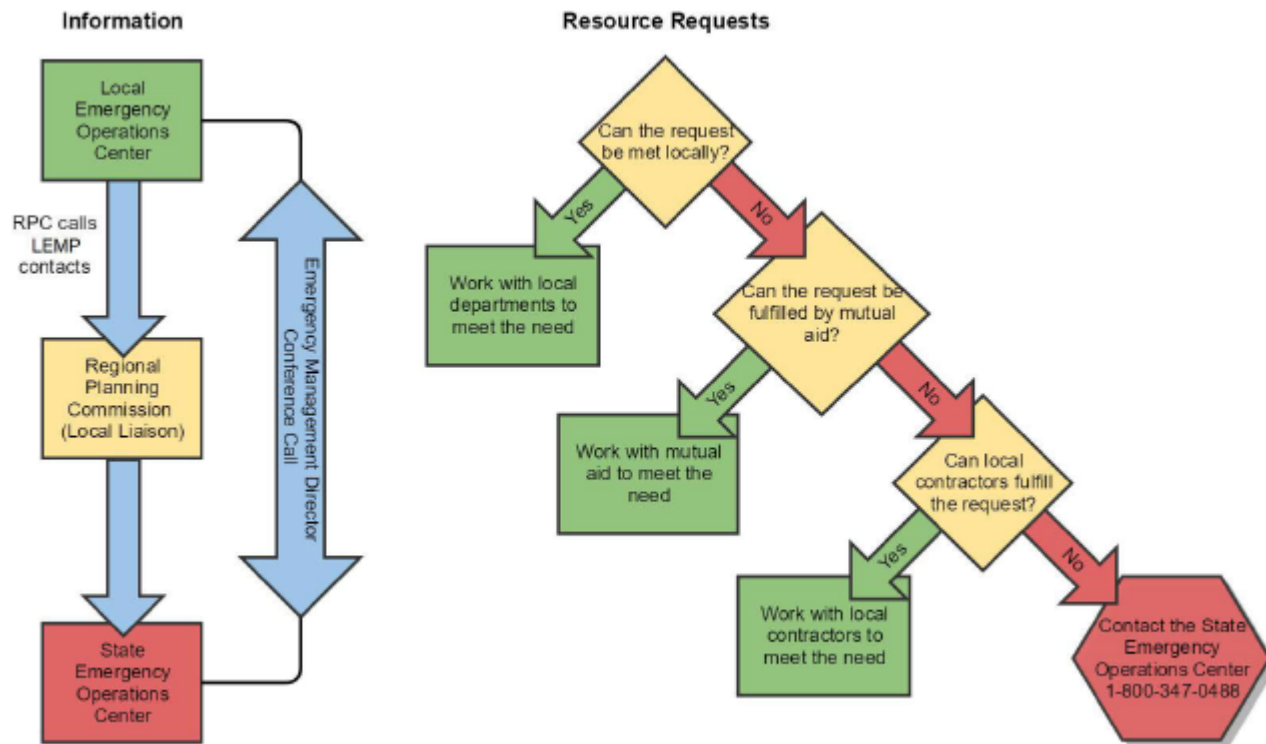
Information

Local Emergency Operations Center

RPC calls LEMP contacts

Regional Planning Commission (Local Liaison)

State Emergency Operations Center

Emergency Management Director Conference Call

Resource Requests

Can the request be met locally?

Yes

Work with local departments to meet the need

No

Can the request be fulfilled by mutual aid?

Yes

Work with mutual aid to meet the need

No

Can local contractors fulfill the request?

Yes

Work with local contractors to meet the need

No

Contact the State Emergency Operations Center 1-800-347-0488